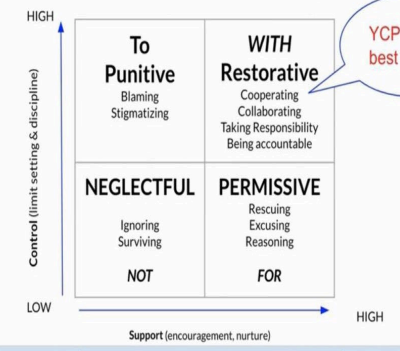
HIGH

Control (limit setting & discipline)

To
Punitive
Blaming
Stigmatizing

WITH
Restorative
Cooperating
Collaborating
Taking Responsibility
Being accountable

NEGLECTFUL
Ignoring
Surviving
NOT

PERMISSIVE
Rescuing
Excusing
Reasoning
FOR

LOW

HIGH

Support (encouragement, nurture)

YCP
best